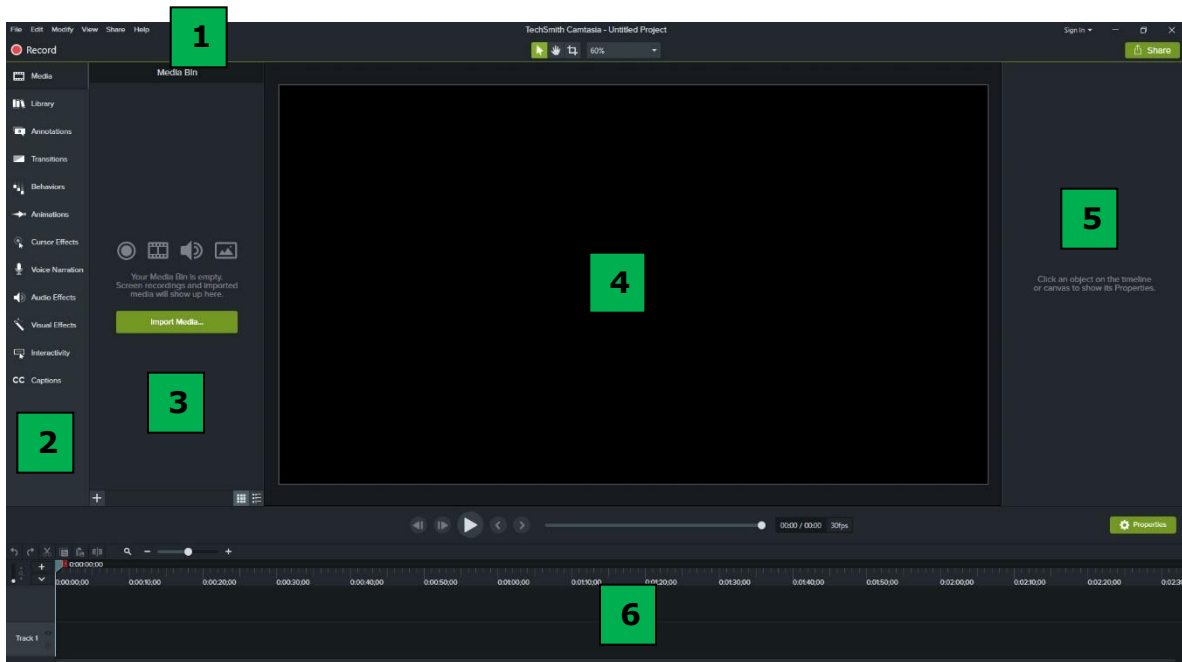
File Edit Modify View Share Help

1

TechSmith Camtasia - Untitled Project

Sign In

Record

60%

Share

Media

Media Bin

Library

Annotations

Transitions

Behaviors

Animations

Cursor Effects

Voice Narration

Audio Effects

Visual Effects

Interactivity

CC Captions

Your Media Bin is empty. Screen recordings and imported media will show up here.

Import Media...

3

2

4

5

Click an object on the timeline or canvas to show its Properties.

00:00 / 00:00 30fps

Properties

0:00:00;00

0:00:00;00 0:00:10;00 0:00:20;00 0:00:30;00 0:00:40;00 0:00:50;00 0:01:00;00 0:01:10;00 0:01:20;00 0:01:30;00 0:01:40;00 0:01:50;00 0:02:00;00 0:02:10;00 0:02:20;00 0:02:3

6

Track 1